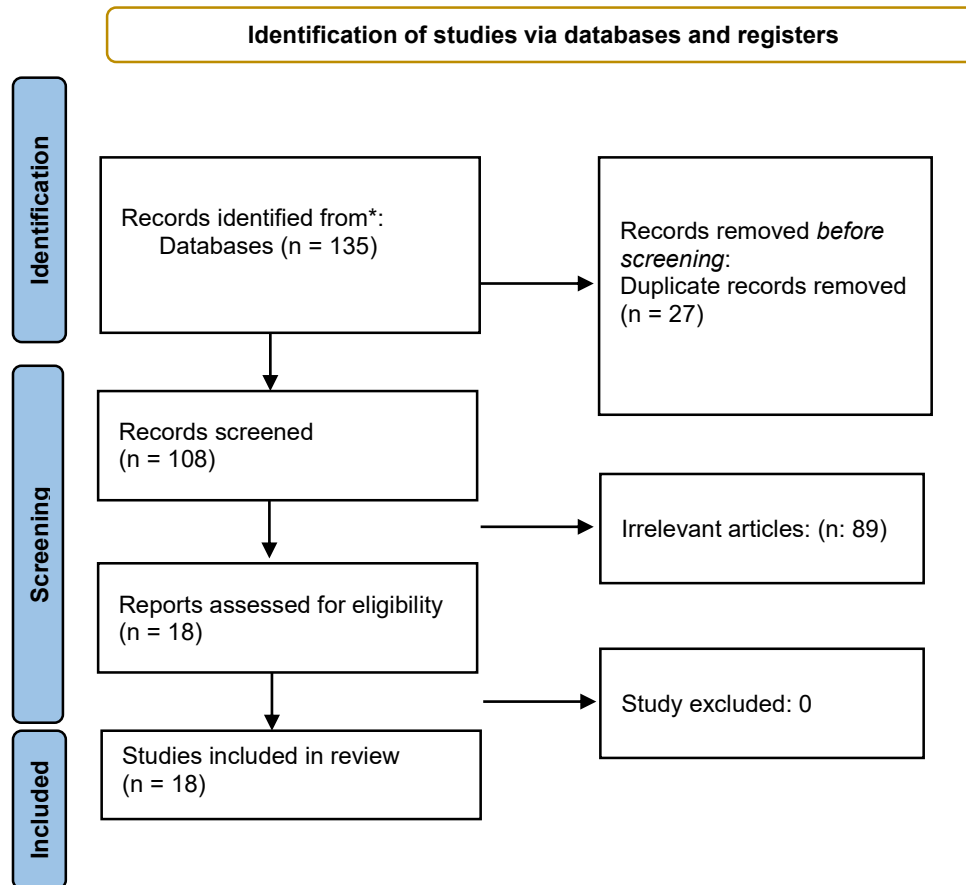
Identification of studies via databases and registers

Identification

Records identified from*:
Databases (n = 135)

Records removed *before screening*:
Duplicate records removed (n = 27)

Screening

Records screened
(n = 108)

Irrelevant articles: (n: 89)

Reports assessed for eligibility
(n = 18)

Study excluded: 0

Included

Studies included in review
(n = 18)